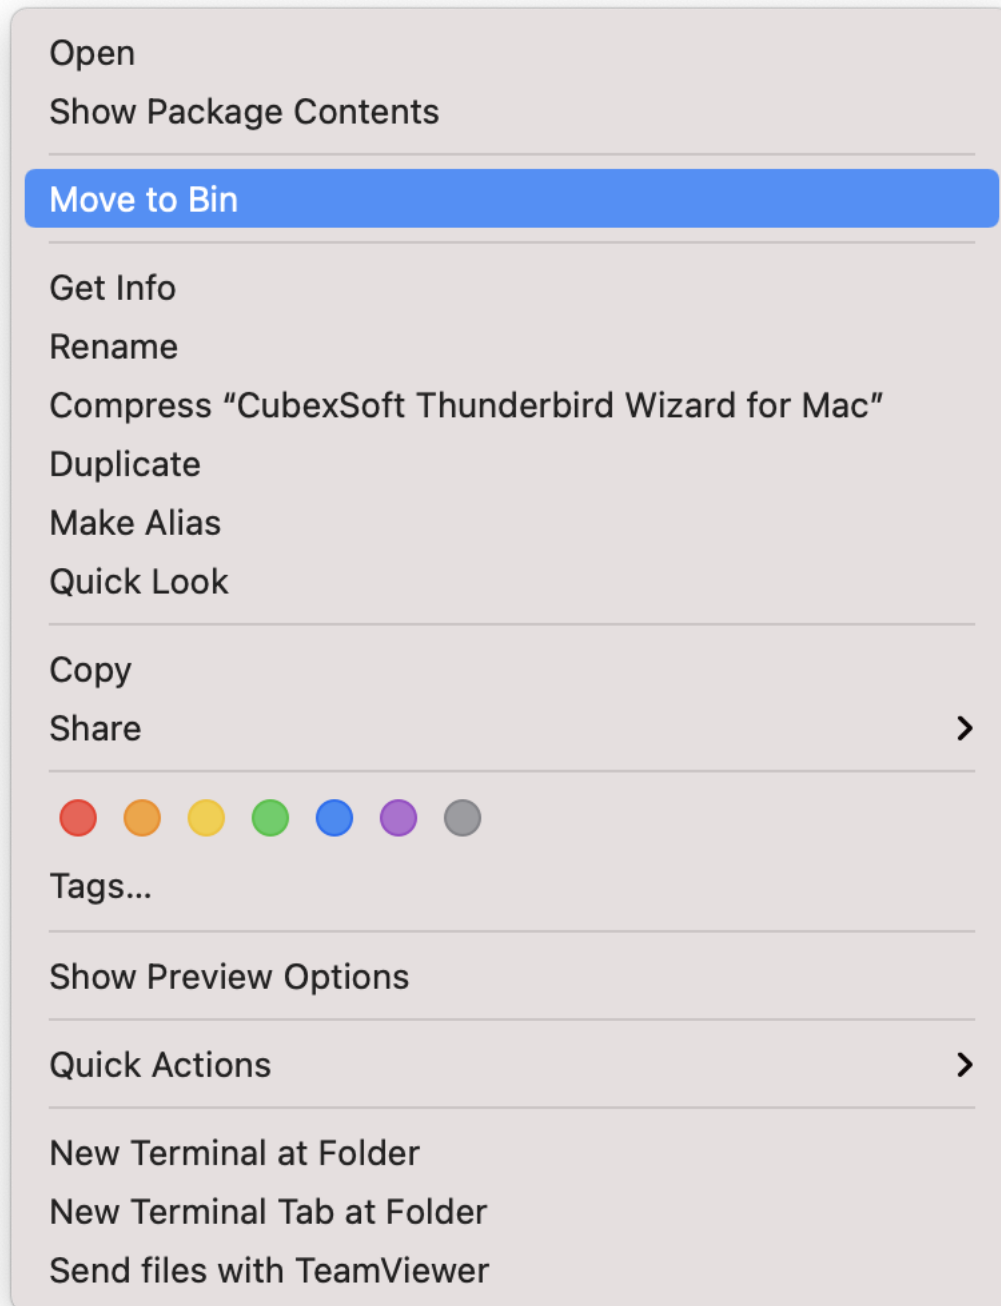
Open
Show Package Contents

Move to Bin

Get Info
Rename
Compress “CubexSoft Thunderbird Wizard for Mac”
Duplicate
Make Alias
Quick Look

Copy
Share

Tags...

Show Preview Options

Quick Actions

New Terminal at Folder
New Terminal Tab at Folder
Send files with TeamViewer